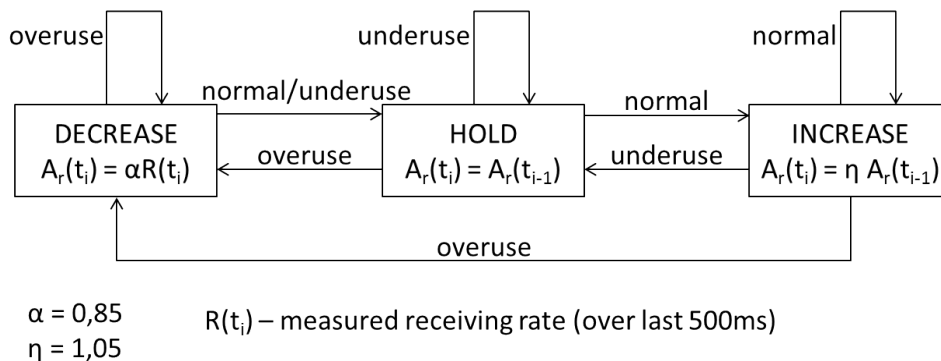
overuse

underuse

normal

normal/underuse

normal

DECREASE
$A_r(t_i) = \alpha R(t_i)$

overuse

HOLD
$A_r(t_i) = A_r(t_{i-1})$

underuse

INCREASE
$A_r(t_i) = \eta A_r(t_{i-1})$

overuse

$\alpha = 0,85$
$\eta = 1,05$

$R(t_i)$ – measured receiving rate (over last 500ms)